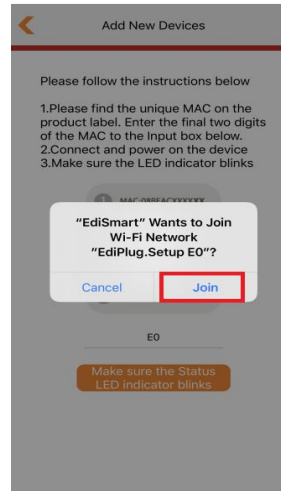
Add New Devices

Please follow the instructions below

1.Please find the unique MAC on the product label. Enter the final two digits of the MAC to the Input box below.
2.Connect and power on the device
3.Make sure the LED indicator blinks

MAC:08BEAC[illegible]

"EdiSmart" Wants to Join Wi-Fi Network "EdiPlug.Setup E0"?

Cancel

Join

E0

Make sure the Status LED indicator blinks